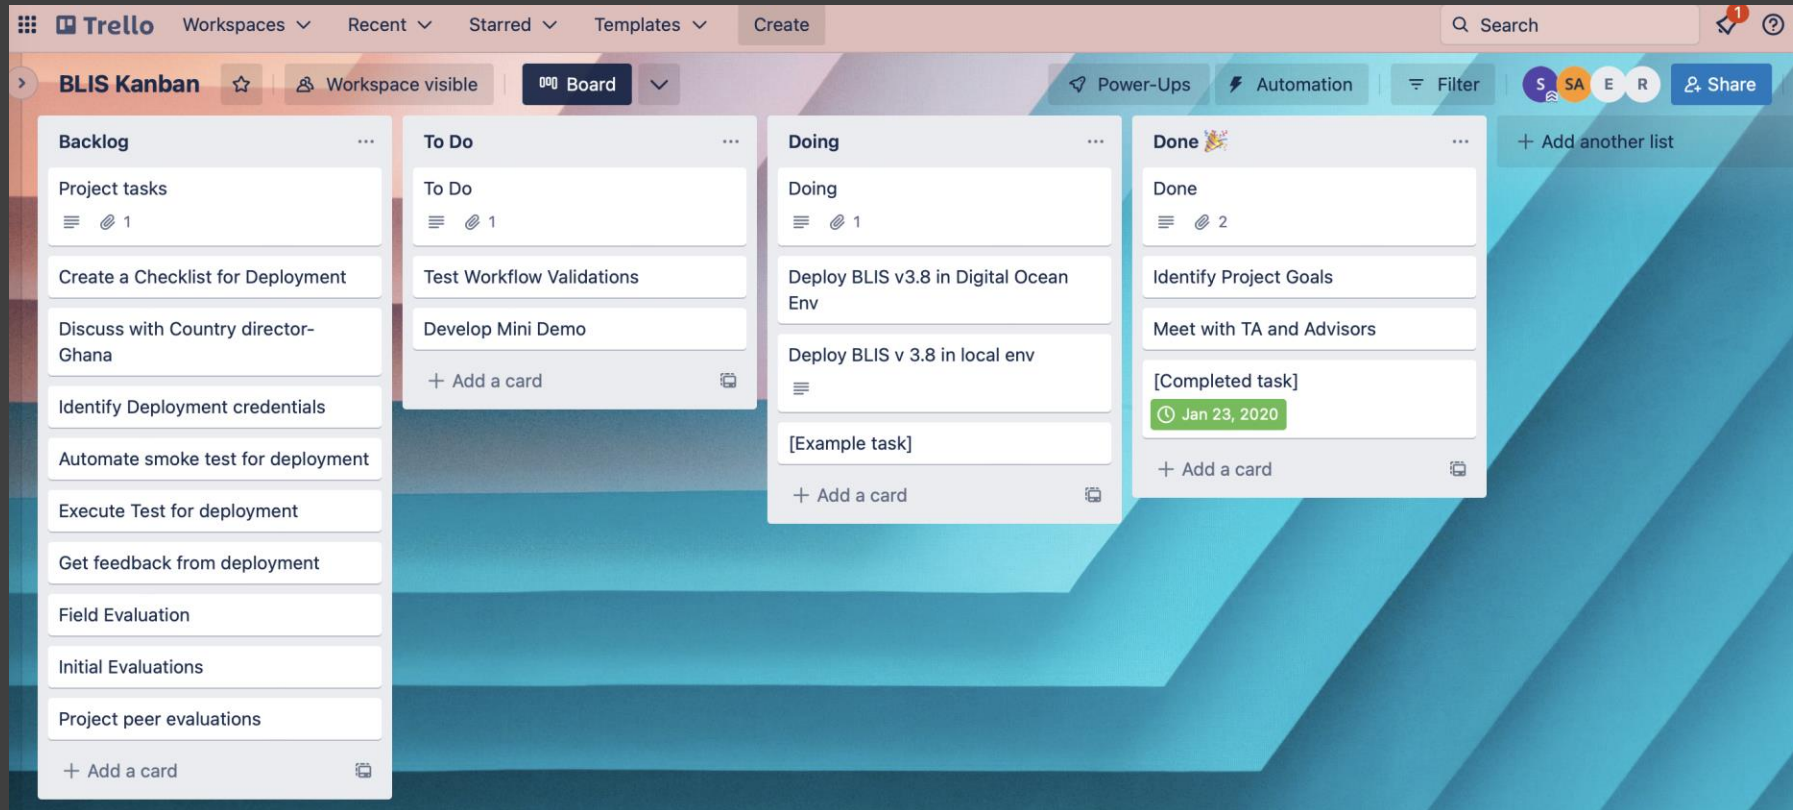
Trello Workspaces Recent Starred Templates Create

Search 1

BLIS Kanban Workspace visible Board Power-Ups Automation Filter S SA E R Share

Backlog ···

Project tasks
1

Create a Checklist for Deployment

Discuss with Country director-Ghana

Identify Deployment credentials

Automate smoke test for deployment

Execute Test for deployment

Get feedback from deployment

Field Evaluation

Initial Evaluations

Project peer evaluations

+ Add a card

To Do ···

To Do
1

Test Workflow Validations

Develop Mini Demo

+ Add a card

Doing ···

Doing
1

Deploy BLIS v3.8 in Digital Ocean Env

Deploy BLIS v 3.8 in local env

[Example task]

+ Add a card

Done ···

Done
2

Identify Project Goals

Meet with TA and Advisors

[Completed task]
Jan 23, 2020

+ Add a card

+ Add another list